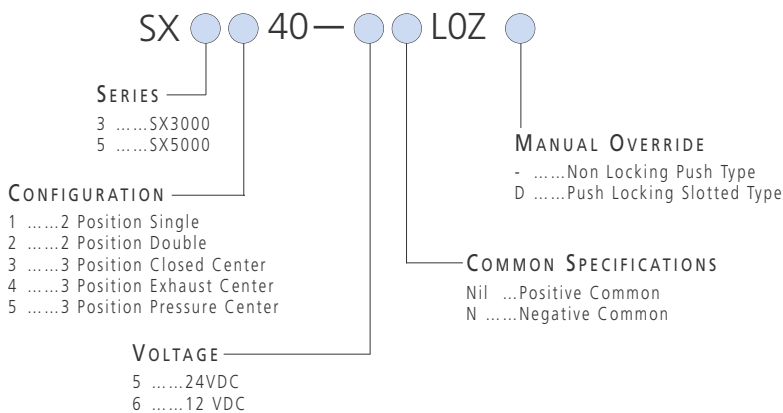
SX 40— L0Z

SERIES
3 ……SX3000
5 ……SX5000

CONFIGURATION
1 ……2 Position Single
2 ……2 Position Double
3 ……3 Position Closed Center
4 ……3 Position Exhaust Center
5 ……3 Position Pressure Center

VOLTAGE
5 ……24VDC
6 ……12 VDC

MANUAL OVERRIDE
- ……Non Locking Push Type
D ……Push Locking Slotted Type

COMMON SPECIFICATIONS
Nil …Positive Common
N ……Negative Common